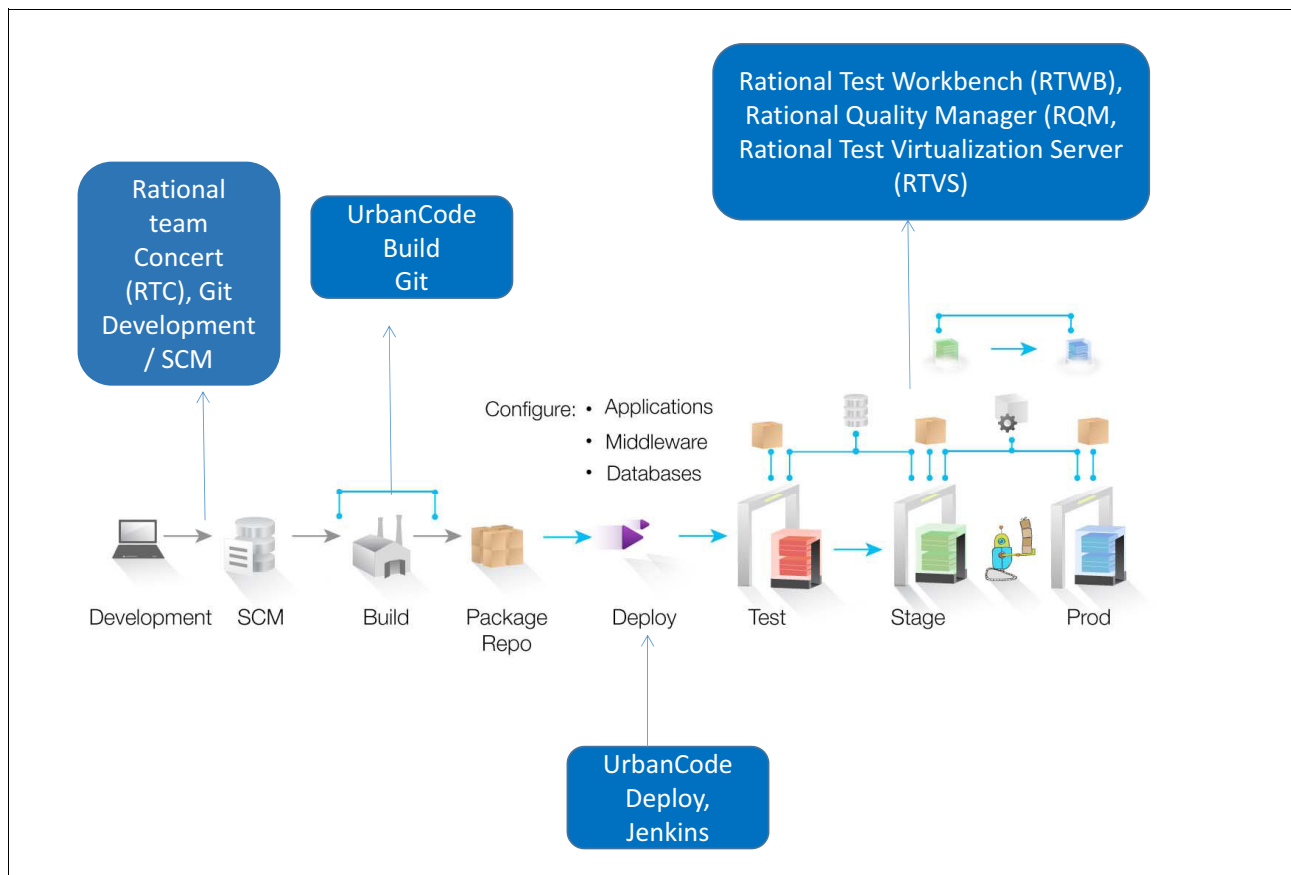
Rational Test Workbench (RTWB), Rational Quality Manager (RQM, Rational Test Virtualization Server (RTVS)

Rational team Concert (RTC), Git Development / SCM

UrbanCode Build Git

Configure:
• Applications
• Middleware
• Databases

Development

SCM

Build

Package Repo

Deploy

Test

Stage

Prod

UrbanCode Deploy, Jenkins